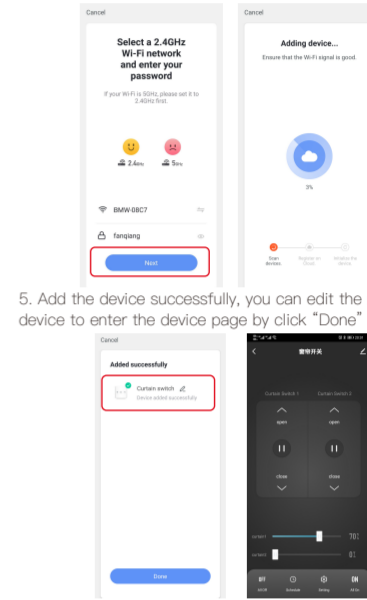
Cancel

Select a 2.4GHz Wi-Fi network and enter your password

If your Wi-Fi is 5GHz, please set it to 2.4GHz first.

2.4GHz 5GHz

BMW-0BC7

fangiang

Next

Cancel

Adding device...

Ensure that the Wi-Fi signal is good.

3%

Scan devices Register on Cloud Initialize the device

5. Add the device successfully, you can edit the device to enter the device page by click "Done"

Cancel

Added successfully

Curtain switch

Device added successfully

Done

窗帘开关

Curtain Switch 1 Curtain Switch 2

open open

close close

70

0

Off Schedule Setting On